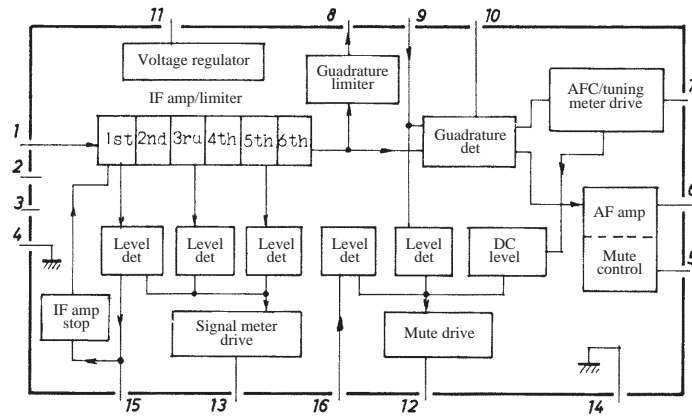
11
8
9
10
Voltage regulator
Guadrature limiter
IF amp/limiter
AFC/tuning meter drive
7
1
1st
2nd
3ru
4th
5th
6th
Guadrature det
2
3
6
AF amp
4
Mute control
5
Level det
Level det
Level det
Level det
Level det
DC level
IF amp stop
Signal meter drive
Mute drive
15
13
16
12
14